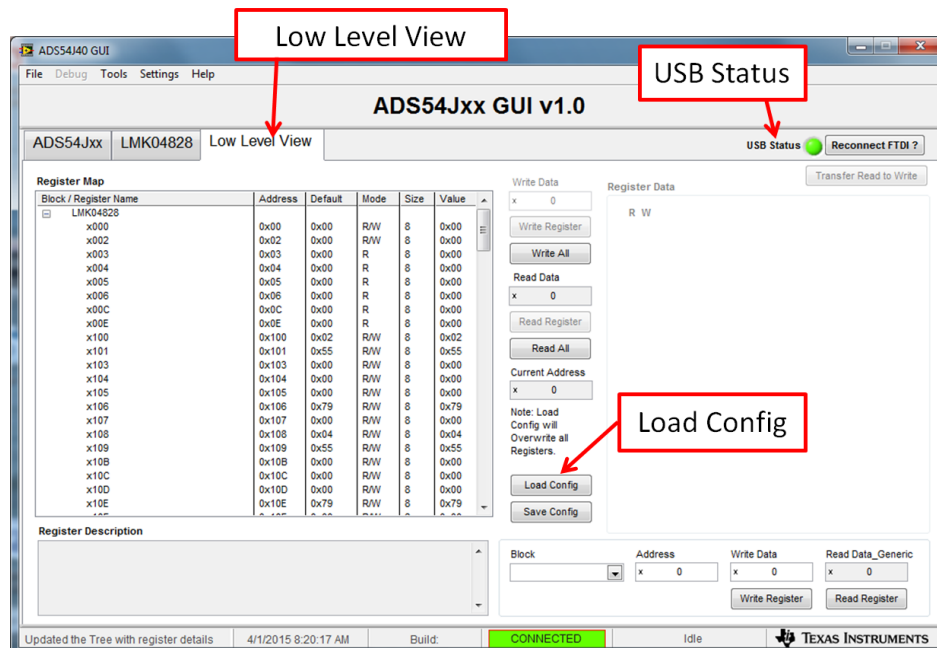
Low Level View

ADS54J40 GUI

File Debug Tools Settings Help

USB Status

ADS54Jxx GUI v1.0

ADS54Jxx LMK04828 Low Level View

USB Status Reconnect FTDI ?

Register Map

| Block / Register Name | Address | Default | Mode | Size | Value |
|---|---|---|---|---|---|
| LMK04828 | | | | | |
| x000 | 0x00 | 0x00 | R/W | 8 | 0x00 |
| x002 | 0x02 | 0x00 | R/W | 8 | 0x00 |
| x003 | 0x03 | 0x00 | R | 8 | 0x00 |
| x004 | 0x04 | 0x00 | R | 8 | 0x00 |
| x005 | 0x05 | 0x00 | R | 8 | 0x00 |
| x006 | 0x06 | 0x00 | R | 8 | 0x00 |
| x00C | 0x0C | 0x00 | R | 8 | 0x00 |
| x00E | 0x0E | 0x00 | R | 8 | 0x00 |
| x100 | 0x100 | 0x02 | R/W | 8 | 0x02 |
| x101 | 0x101 | 0x55 | R/W | 8 | 0x55 |
| x103 | 0x103 | 0x00 | R/W | 8 | 0x00 |
| x104 | 0x104 | 0x00 | R/W | 8 | 0x00 |
| x105 | 0x105 | 0x00 | R/W | 8 | 0x00 |
| x106 | 0x106 | 0x79 | R/W | 8 | 0x79 |
| x107 | 0x107 | 0x00 | R/W | 8 | 0x00 |
| x108 | 0x108 | 0x04 | R/W | 8 | 0x04 |
| x109 | 0x109 | 0x55 | R/W | 8 | 0x55 |
| x10B | 0x10B | 0x00 | R/W | 8 | 0x00 |
| x10C | 0x10C | 0x00 | R/W | 8 | 0x00 |
| x10D | 0x10D | 0x00 | R/W | 8 | 0x00 |
| x10E | 0x10E | 0x79 | R/W | 8 | 0x79 |

Write Data
x 0
Write Register
Write All
Read Data
x 0
Read Register
Read All
Current Address
x 0
Note: Load Config will Overwrite all Registers.
Load Config
Save Config

Register Data
Transfer Read to Write
R W

Load Config

Register Description

Block
Address x 0
Write Data x 0
Read Data_Generic x 0
Write Register
Read Register

Updated the Tree with register details 4/1/2015 8:20:17 AM Build: CONNECTED Idle TEXAS INSTRUMENTS